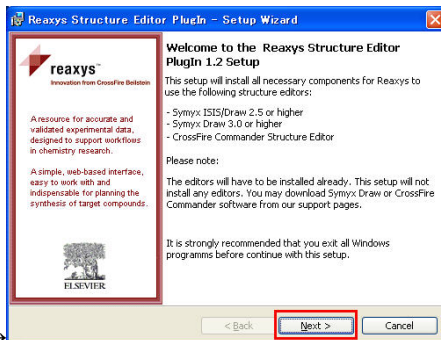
Reaxys Structure Editor PlugIn - Setup Wizard

reaxys™
Innovation from CrossFire Beilstein

A resource for accurate and validated experimental data, designed to support workflows in chemistry research.

A simple, web-based interface, easy to work with and indispensable for planning the synthesis of target compounds.

ELSEVIER

Welcome to the Reaxys Structure Editor PlugIn 1.2 Setup

This setup will install all necessary components for Reaxys to use the following structure editors:

- Symyx ISIS/Draw 2.5 or higher
- Symyx Draw 3.0 or higher
- CrossFire Commander Structure Editor

Please note:

The editors will have to be installed already. This setup will not install any editors. You may download Symyx Draw or CrossFire Commander software from our support pages.

It is strongly recommended that you exit all Windows programs before continue with this setup.

< Back
Next >
Cancel